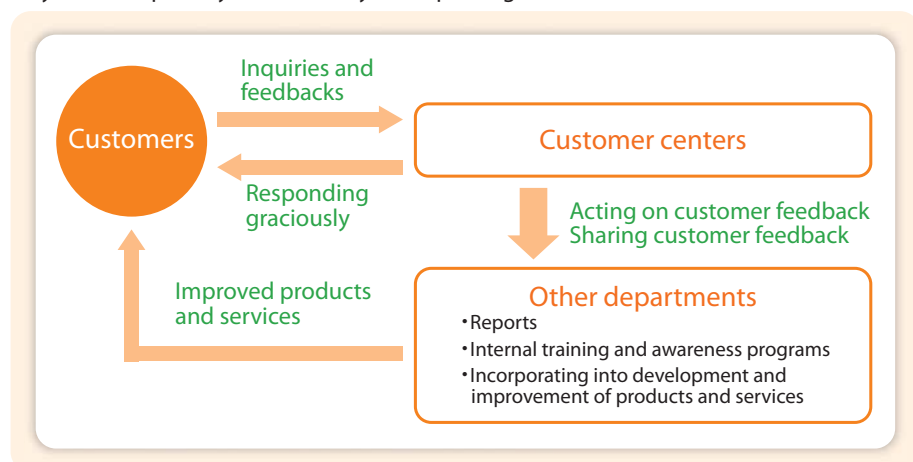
Customers

Inquiries and feedbacks

Customer centers

Responding graciously

Acting on customer feedback
Sharing customer feedback

Improved products and services

Other departments
・Reports
・Internal training and awareness programs
・Incorporating into development and improvement of products and services